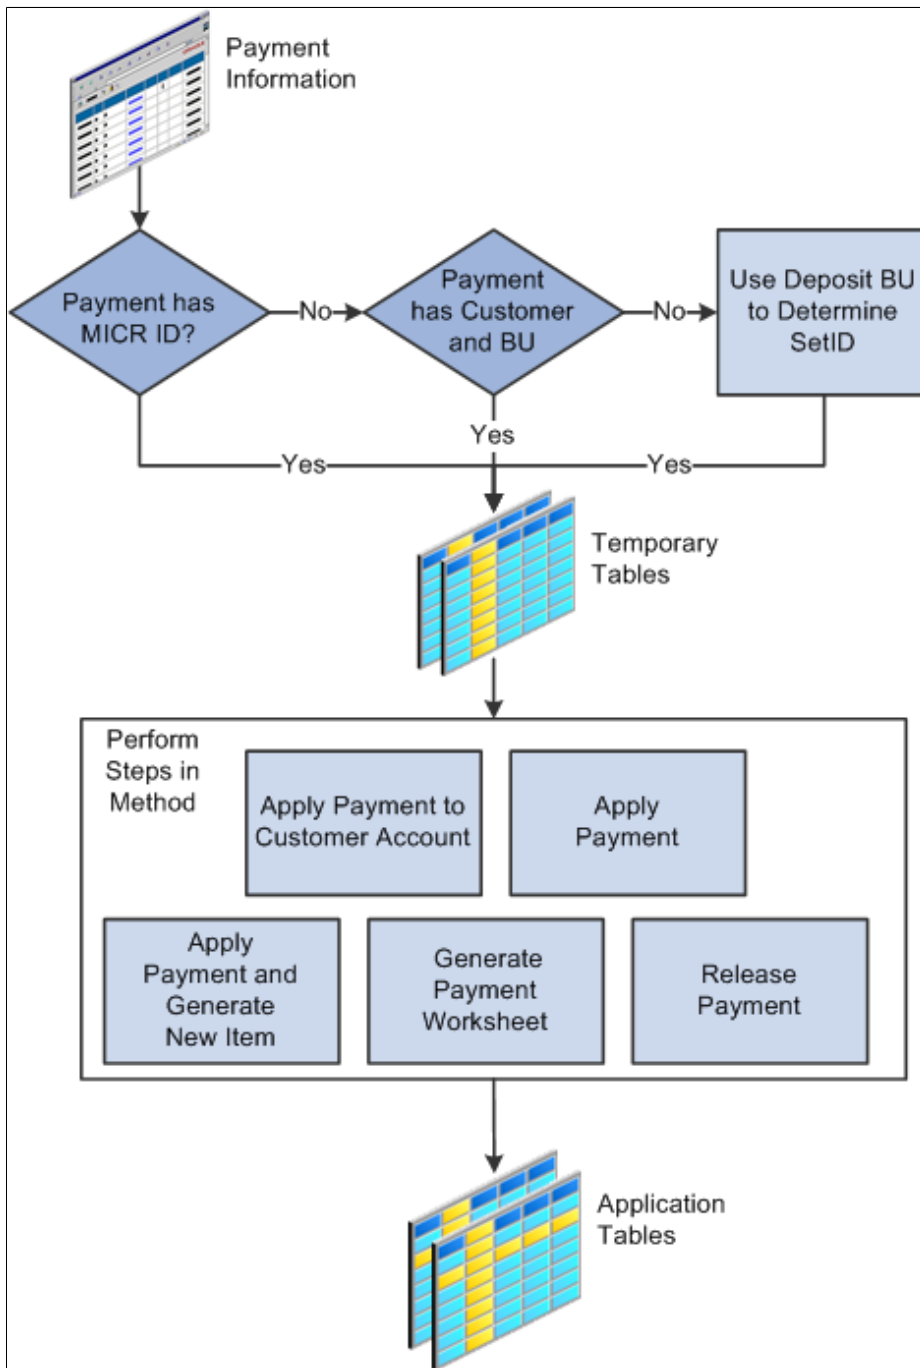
Payment Information

Payment has MICR ID?

No

Payment has Customer and BU

No

Use Deposit BU to Determine SetID

Yes

Yes

Yes

Temporary Tables

Perform Steps in Method

Apply Payment to Customer Account

Apply Payment

Apply Payment and Generate New Item

Generate Payment Worksheet

Release Payment

Application Tables